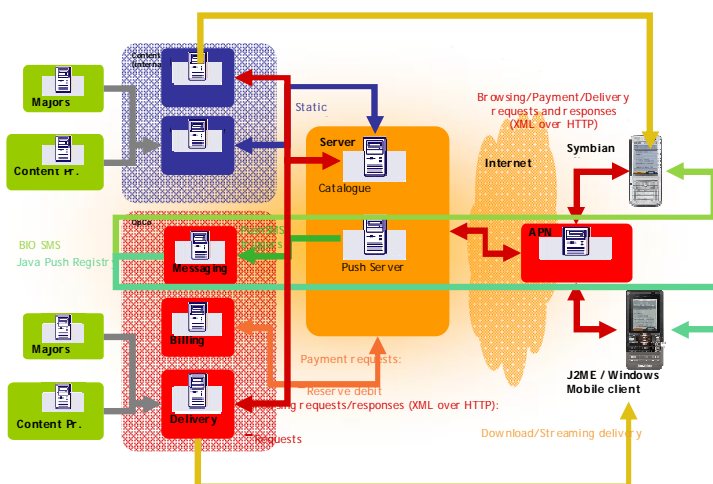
Majors

Content Pr.

Content (Internal)

Static

Server

Catalogue

Push Server

Browsing/Payment/Delivery requests and responses (XML over HTTP)

Internet

Symbian

APN

BIO SMS

Java Push Registr

Messaging

Majors

Billing

Content Pr.

Delivery

Payment requests:

Reserve debit

ing requests/responses (XML over HTTP):

Requests

J2ME / Windows Mobile client

Download/Streaming delivery